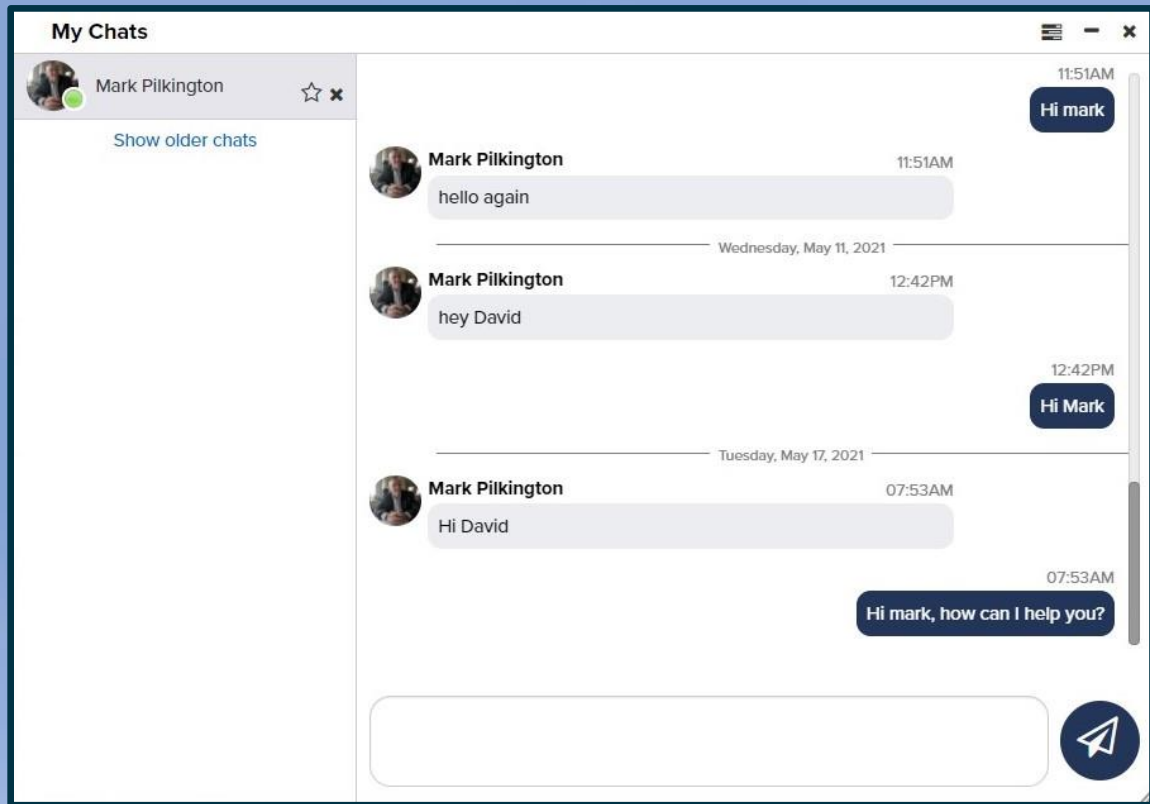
My Chats

Mark Pilkington

Show older chats

11:51AM
Hi mark

Mark Pilkington 11:51AM
hello again

Wednesday, May 11, 2021

Mark Pilkington 12:42PM
hey David

12:42PM
Hi Mark

Tuesday, May 17, 2021

Mark Pilkington 07:53AM
Hi David

07:53AM
Hi mark, how can I help you?